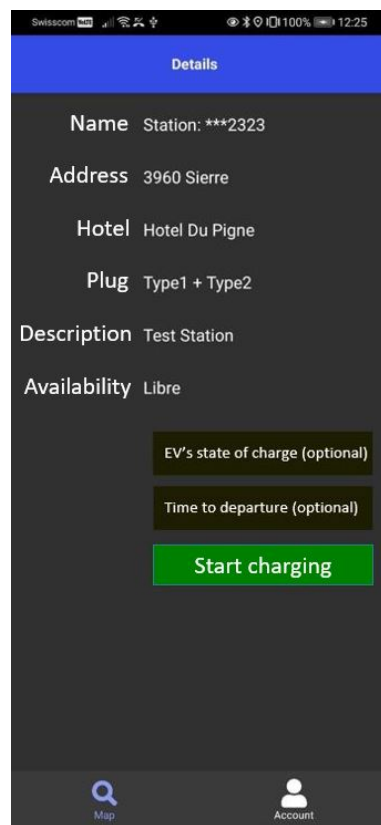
Swisscom VoLTE 100% 12:25

Details

Name Station: ***2323

Address 3960 Sierre

Hotel Hotel Du Pigne

Plug Type1 + Type2

Description Test Station

Availability Libre

EV's state of charge (optional)

Time to departure (optional)

Start charging

Map

Account